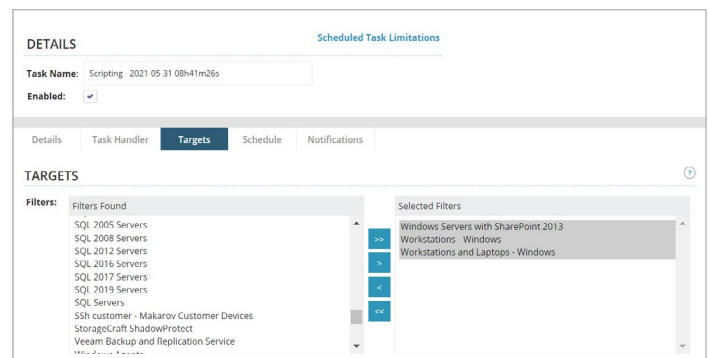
DETAILS

Scheduled Task Limitations

Task Name: Scripting 2021 05 31 08h41m26s

Enabled: ✔

Details | Task Handler | Targets | Schedule | Notifications

TARGETS

?

Filters:

Filters Found

SQL 2005 Servers
SQL 2008 Servers
SQL 2012 Servers
SQL 2016 Servers
SQL 2017 Servers
SQL 2019 Servers
SQL Servers
SSh customer - Makarov Customer Devices
StorageCraft ShadowProtect
Veeam Backup and Replication Service
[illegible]

>>
>
<
<<

Selected Filters

Windows Servers with SharePoint 2013
Workstations - Windows
Workstations and Laptops - Windows